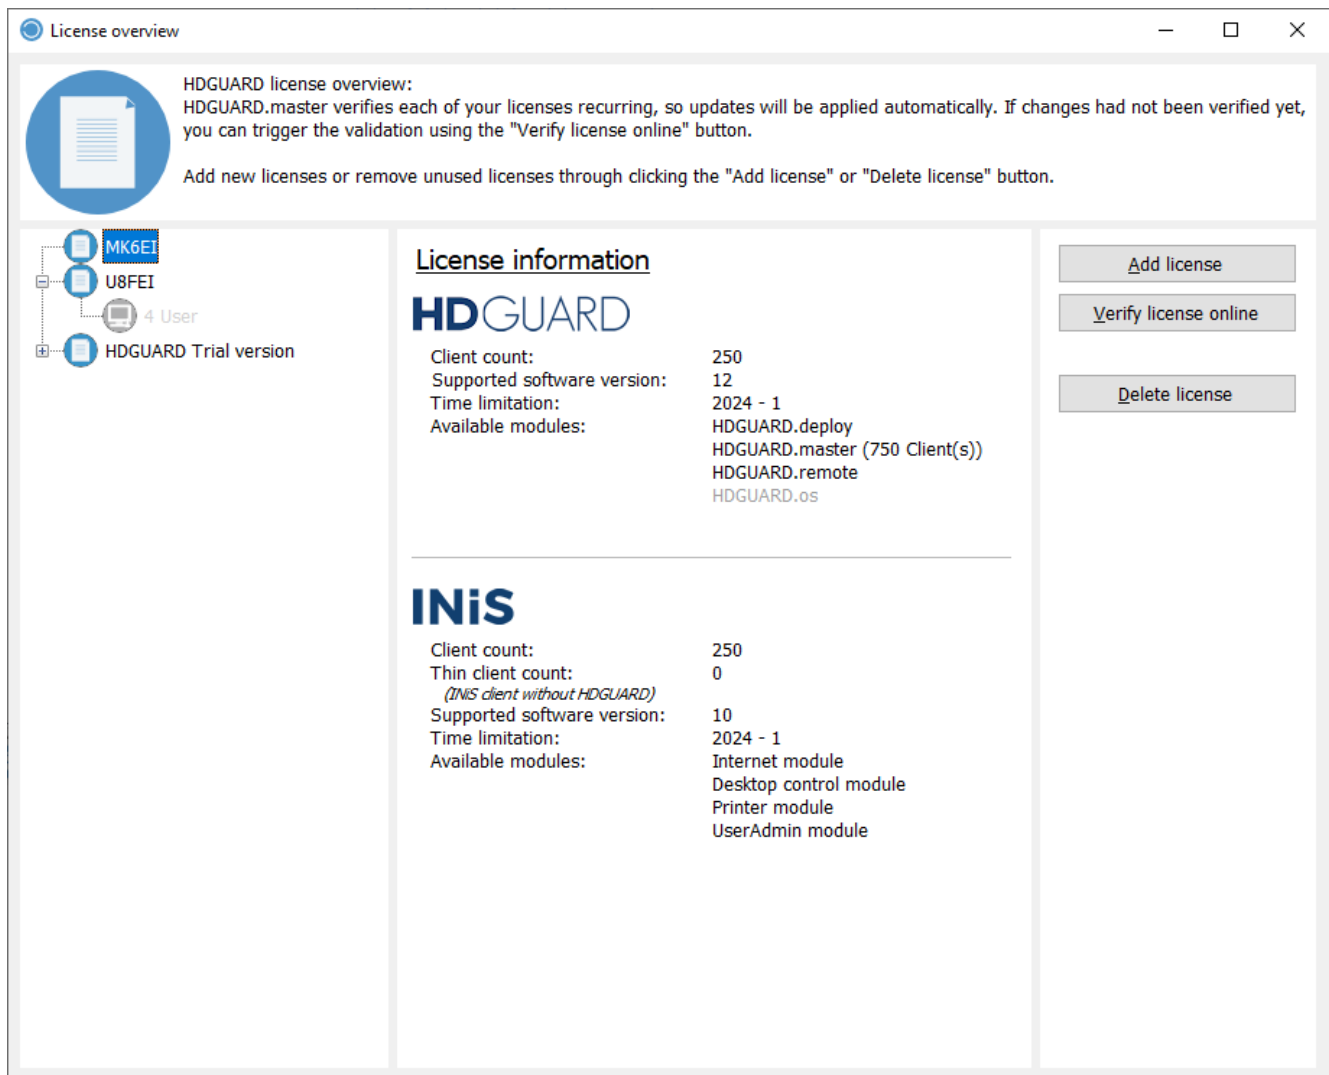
License overview

HDGUARD license overview:
HDGUARD.master verifies each of your licenses recurring, so updates will be applied automatically. If changes had not been verified yet, you can trigger the validation using the "Verify license online" button.

Add new licenses or remove unused licenses through clicking the "Add license" or "Delete license" button.

MK6EI
U8FEI
4 User
HDGUARD Trial version

License information

HDGUARD

| | |
|---|---|
| Client count: | 250 |
| Supported software version: | 12 |
| Time limitation: | 2024 - 1 |
| Available modules: | HDGUARD.deploy |
| | HDGUARD.master (750 Client(s)) |
| | HDGUARD.remote |
| | HDGUARD.os |

INiS

| | |
|---|---|
| Client count: | 250 |
| Thin client count: (INiS client without HDGUARD) | 0 |
| Supported software version: | 10 |
| Time limitation: | 2024 - 1 |
| Available modules: | Internet module |
| | Desktop control module |
| | Printer module |
| | UserAdmin module |

Add license
Verify license online
Delete license